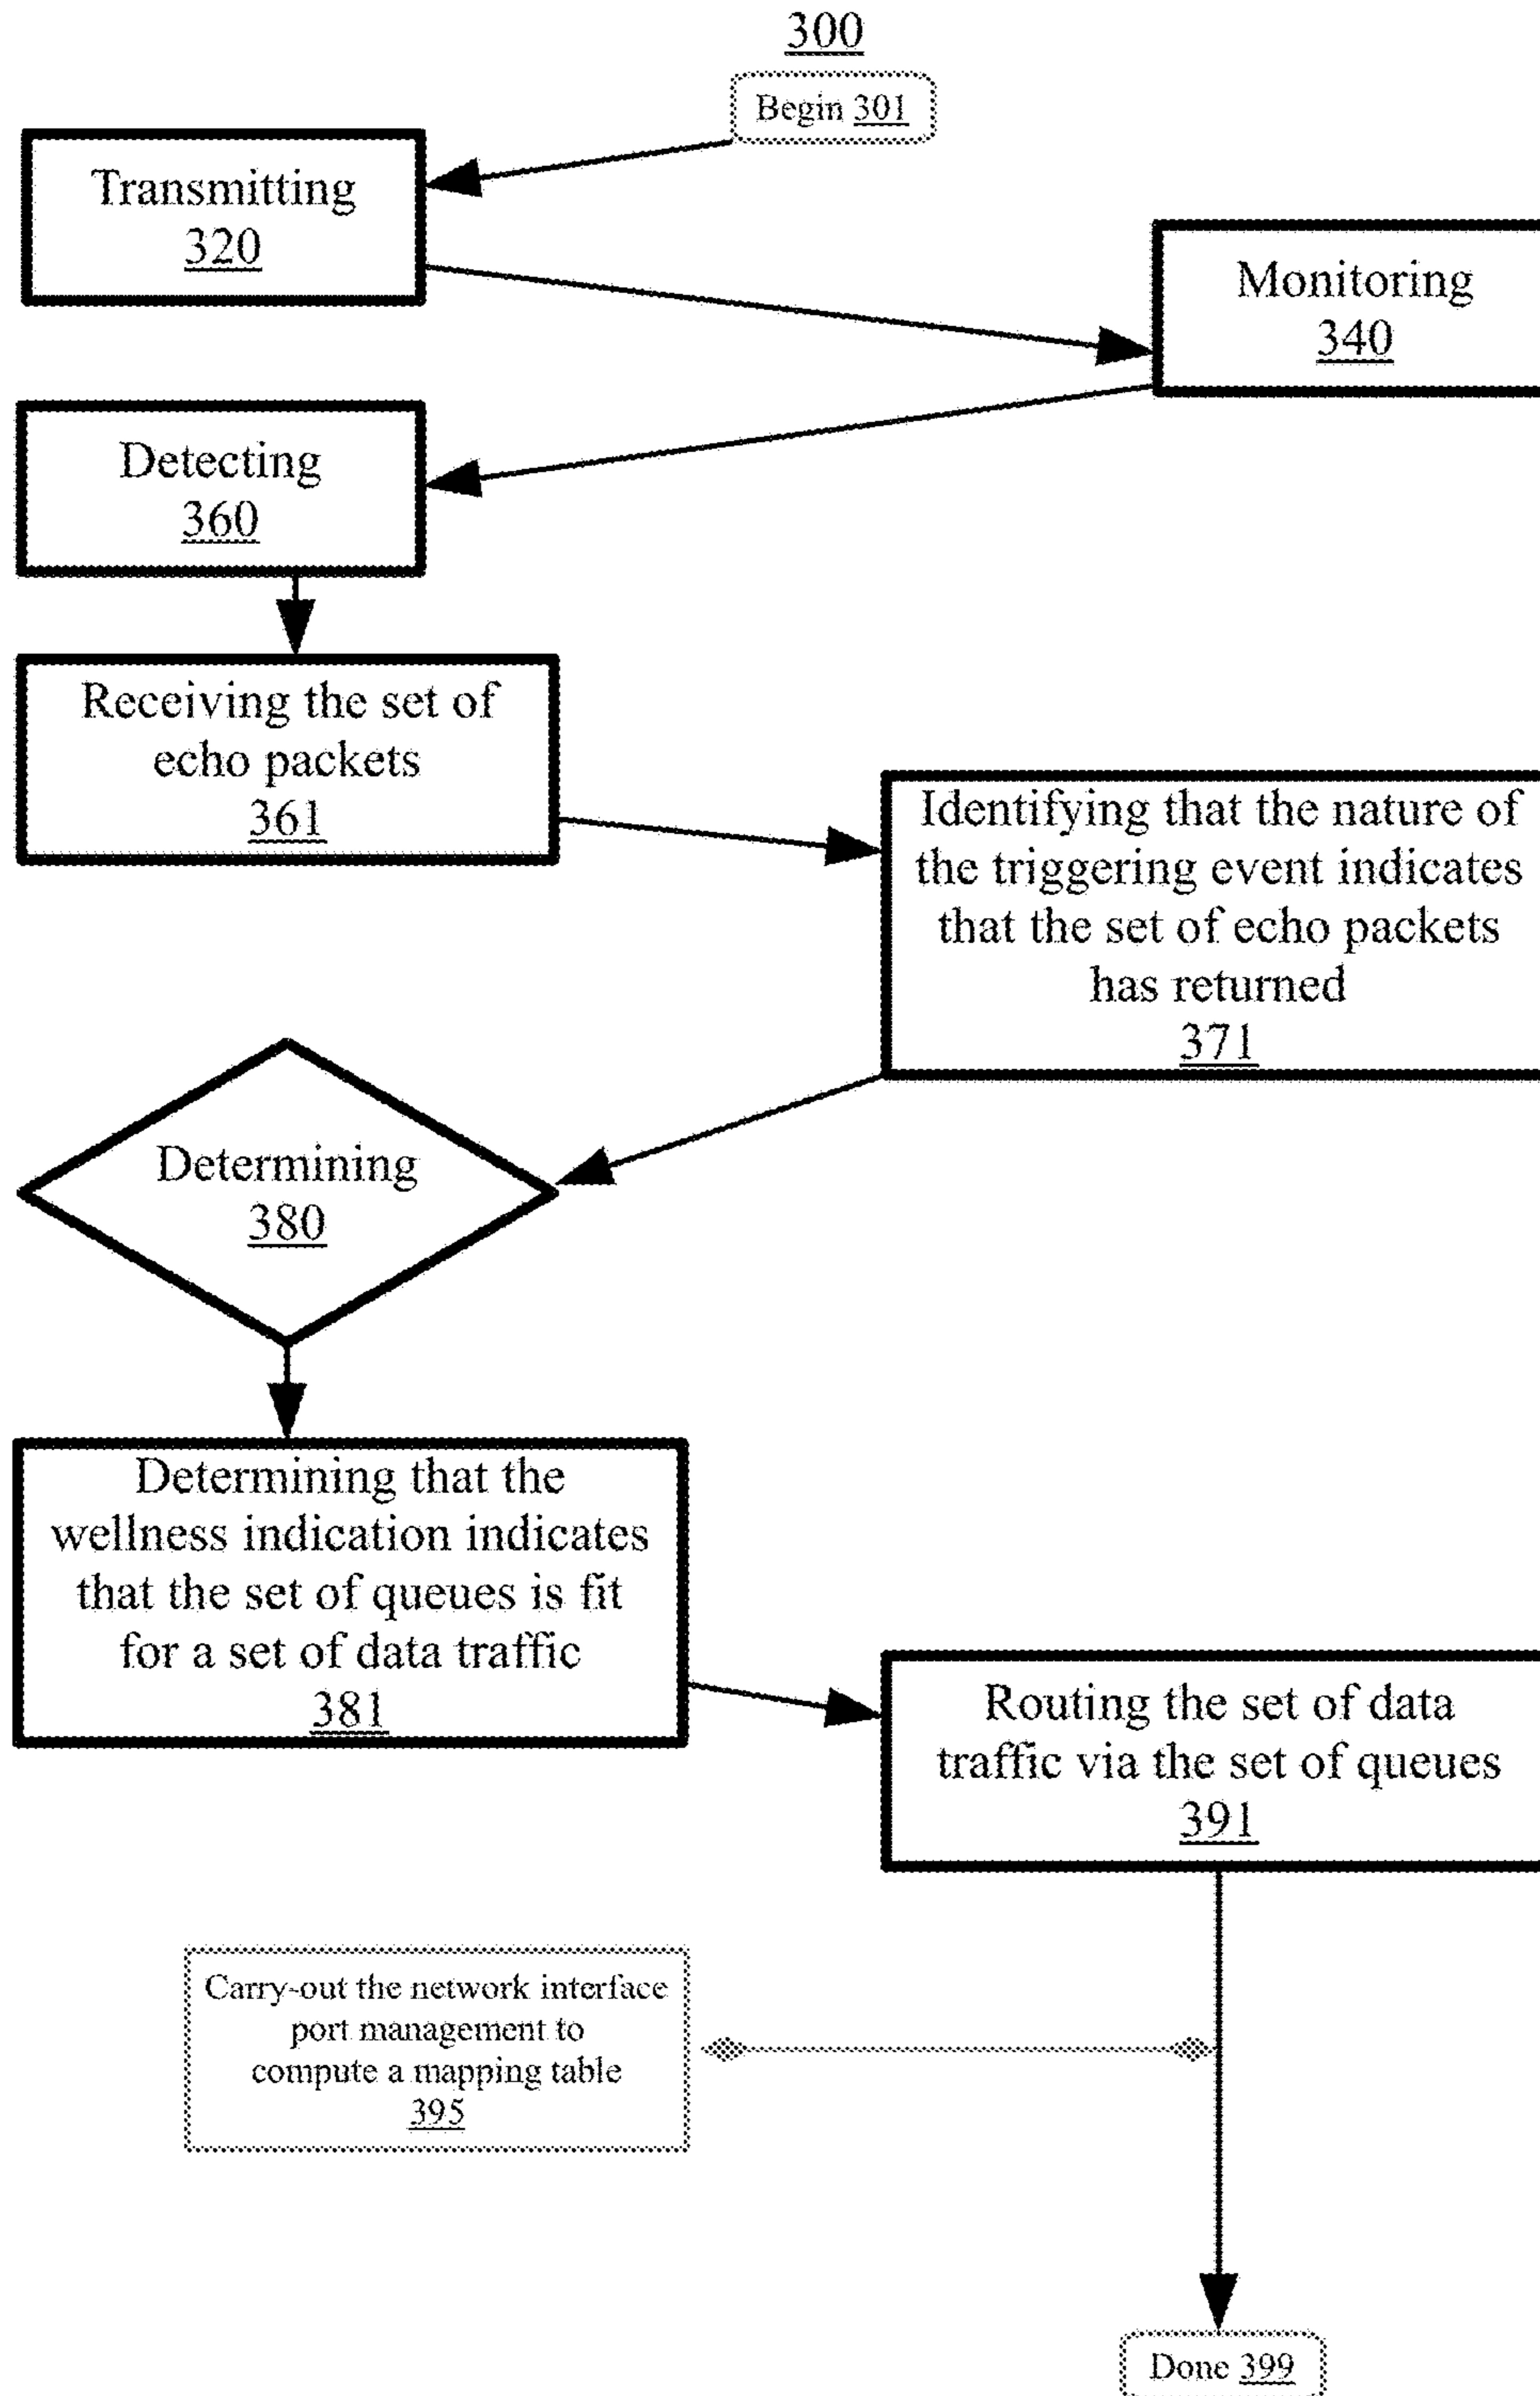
300

Begin 301

Transmitting
320

Monitoring
340

Detecting
360

Receiving the set of echo packets
361

Identifying that the nature of the triggering event indicates that the set of echo packets has returned
371

Determining
380

Determining that the wellness indication indicates that the set of queues is fit for a set of data traffic
381

Routing the set of data traffic via the set of queues
391

Carry-out the network interface port management to compute a mapping table
395

Done 399